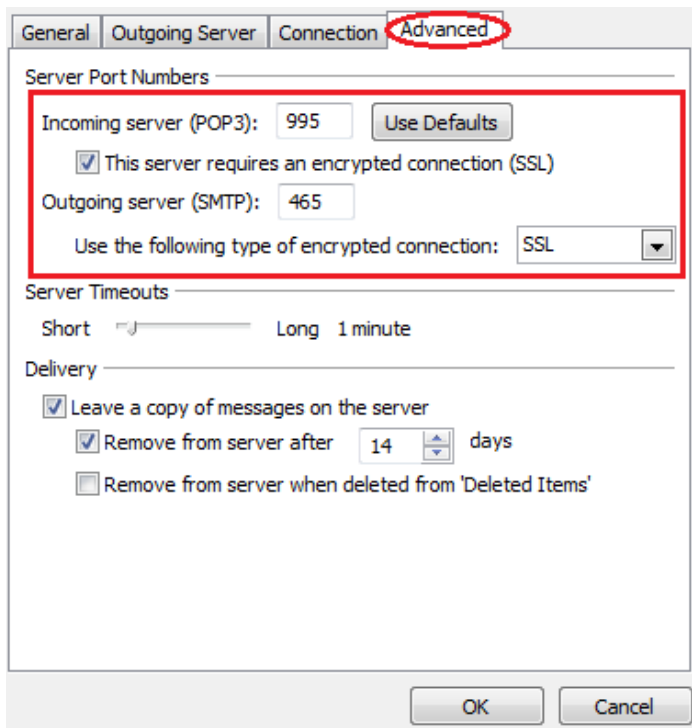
General | Outgoing Server | Connection | Advanced

Server Port Numbers

Incoming server (POP3): 995 Use Defaults

This server requires an encrypted connection (SSL)

Outgoing server (SMTP): 465

Use the following type of encrypted connection: SSL

Server Timeouts

Short Long 1 minute

Delivery

Leave a copy of messages on the server

Remove from server after 14 days

Remove from server when deleted from 'Deleted Items'

OK Cancel